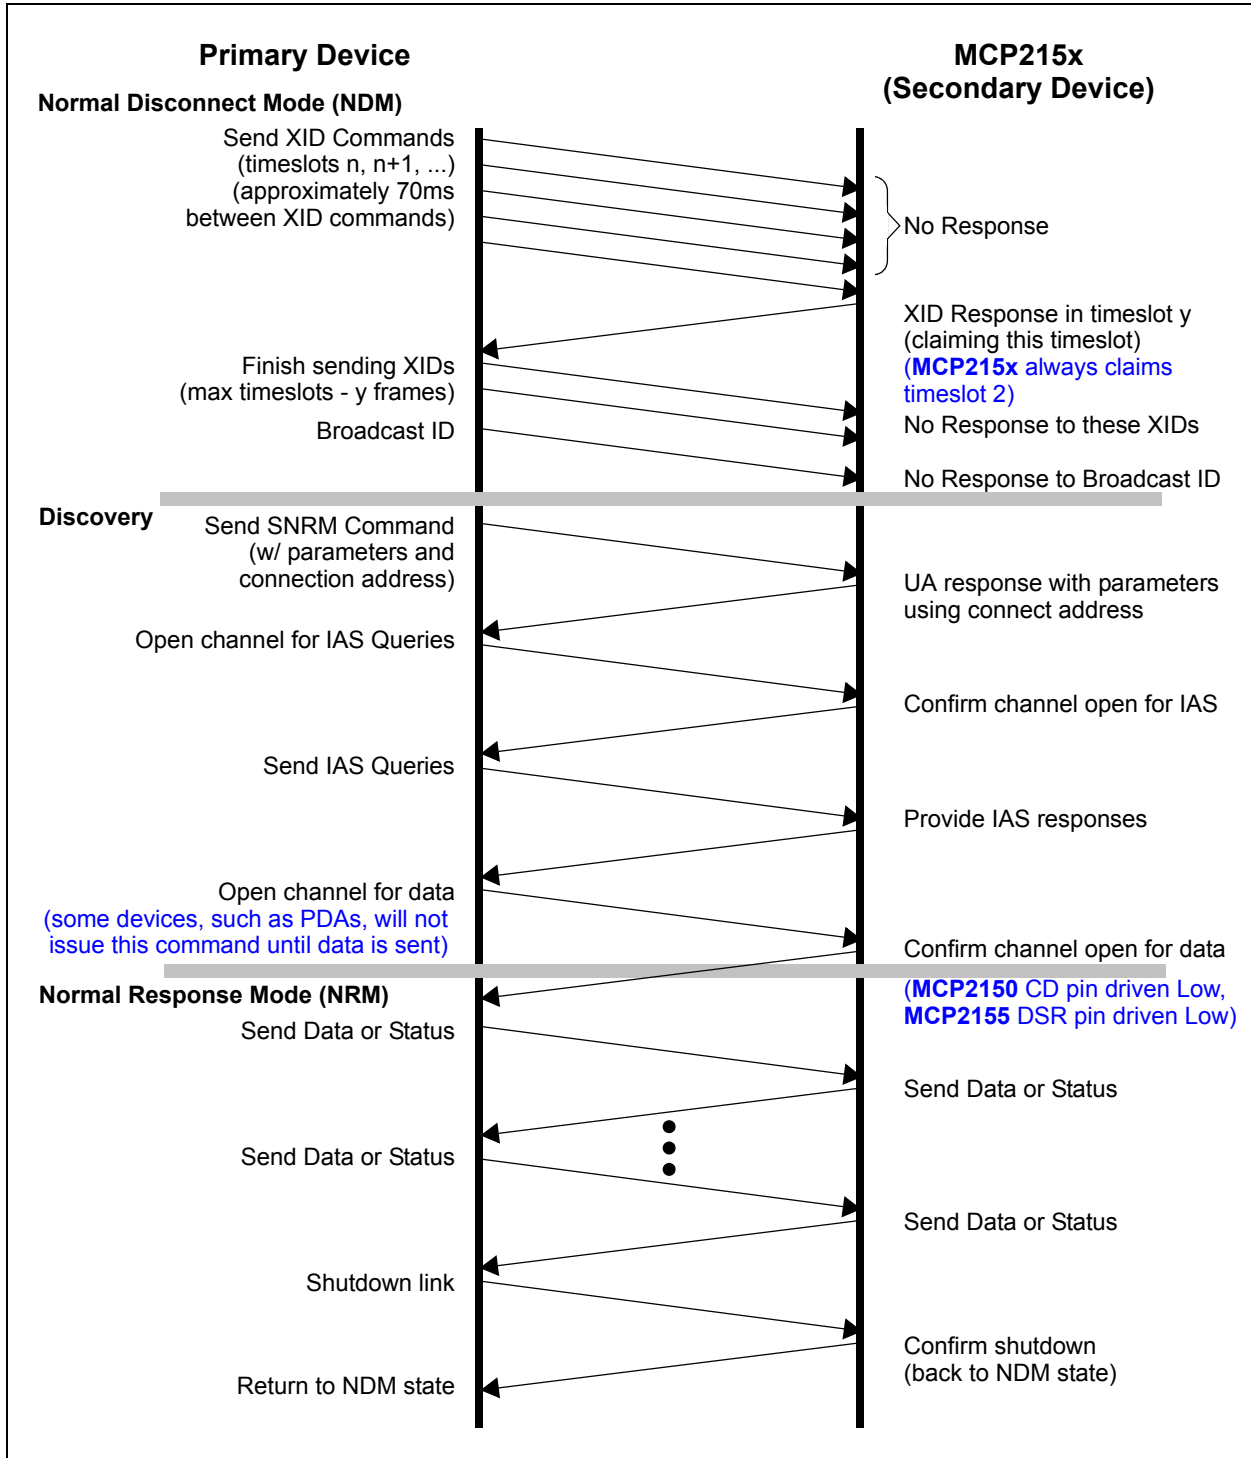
Primary Device

MCP215x
(Secondary Device)

Normal Disconnect Mode (NDM)

Send XID Commands
(timeslots n, n+1, ...)
(approximately 70ms between XID commands)

No Response

XID Response in timeslot y
(claiming this timeslot)
(MCP215x always claims timeslot 2)

Finish sending XIDs
(max timeslots - y frames)

No Response to these XIDs

Broadcast ID

No Response to Broadcast ID

Discovery

Send SNRM Command
(w/ parameters and connection address)

UA response with parameters using connect address

Open channel for IAS Queries

Confirm channel open for IAS

Send IAS Queries

Provide IAS responses

Open channel for data
(some devices, such as PDAs, will not issue this command until data is sent)

Confirm channel open for data
(MCP2150 CD pin driven Low, MCP2155 DSR pin driven Low)

Normal Response Mode (NRM)

Send Data or Status

Send Data or Status

Send Data or Status

Send Data or Status

Shutdown link

Confirm shutdown
(back to NDM state)

Return to NDM state